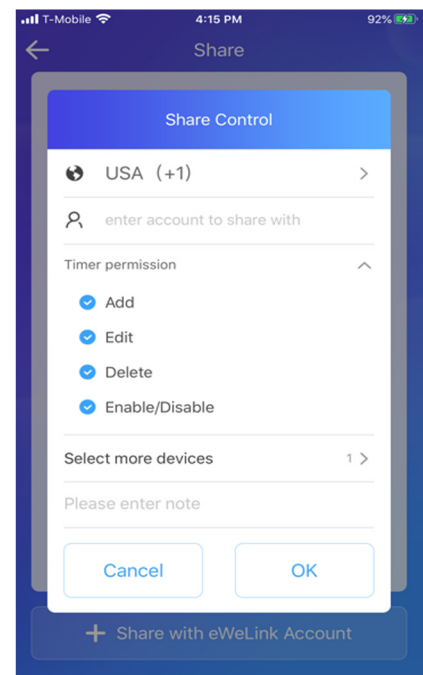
T-Mobile 4:15 PM 92%

Share

Share Control

USA (+1)

enter account to share with

Timer permission

Add

Edit

Delete

Enable/Disable

Select more devices 1

Please enter note

Cancel

OK

+ Share with eWeLink Account